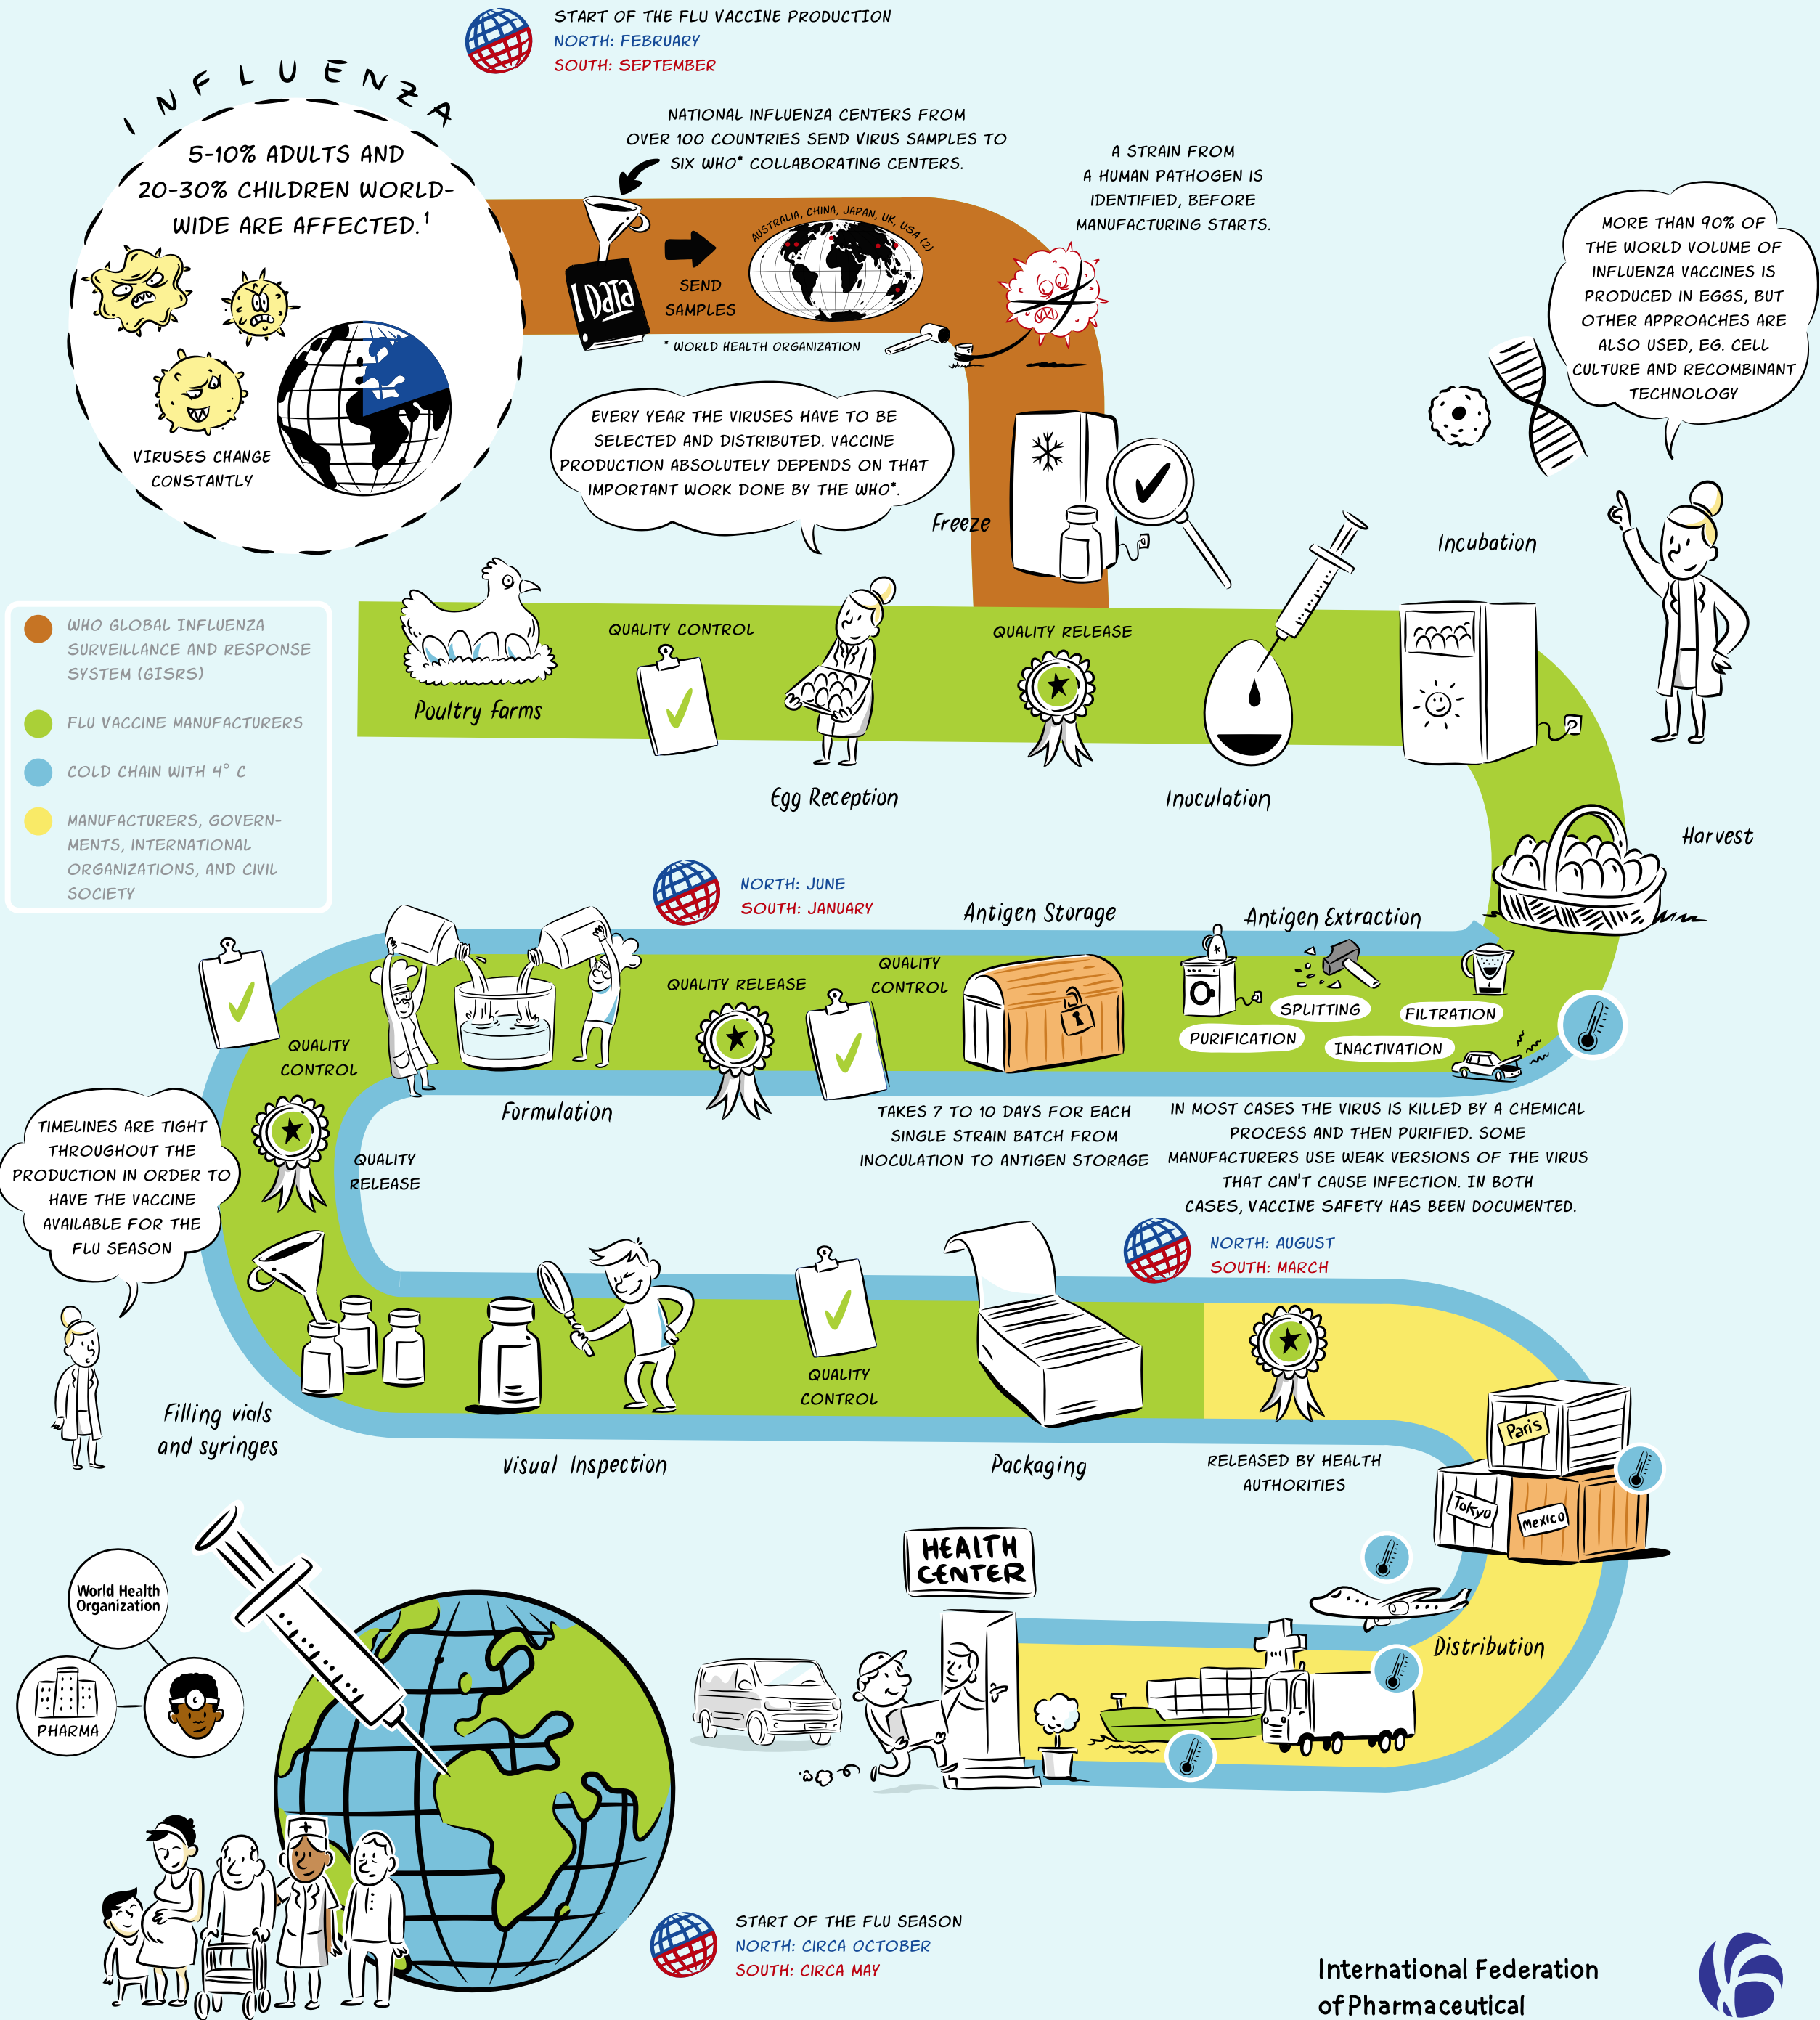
START OF THE FLU VACCINE PRODUCTION
NORTH: FEBRUARY
SOUTH: SEPTEMBER

INFLUENZA

5-10% ADULTS AND 20-30% CHILDREN WORLDWIDE ARE AFFECTED.$^1$

VIRUSES CHANGE CONSTANTLY

NATIONAL INFLUENZA CENTERS FROM OVER 100 COUNTRIES SEND VIRUS SAMPLES TO SIX WHO* COLLABORATING CENTERS.

DATA

SEND SAMPLES

AUSTRALIA, CHINA, JAPAN, UK, USA (2)

* WORLD HEALTH ORGANIZATION

A STRAIN FROM A HUMAN PATHOGEN IS IDENTIFIED, BEFORE MANUFACTURING STARTS.

MORE THAN 90% OF THE WORLD VOLUME OF INFLUENZA VACCINES IS PRODUCED IN EGGS, BUT OTHER APPROACHES ARE ALSO USED, EG. CELL CULTURE AND RECOMBINANT TECHNOLOGY

EVERY YEAR THE VIRUSES HAVE TO BE SELECTED AND DISTRIBUTED. VACCINE PRODUCTION ABSOLUTELY DEPENDS ON THAT IMPORTANT WORK DONE BY THE WHO*.

Freeze

Incubation

WHO GLOBAL INFLUENZA SURVEILLANCE AND RESPONSE SYSTEM (GISRS)
FLU VACCINE MANUFACTURERS
COLD CHAIN WITH 4° C
MANUFACTURERS, GOVERNMENTS, INTERNATIONAL ORGANIZATIONS, AND CIVIL SOCIETY

Poultry Farms
QUALITY CONTROL
Egg Reception
QUALITY RELEASE
Inoculation

Harvest

NORTH: JUNE
SOUTH: JANUARY

Antigen Storage
Antigen Extraction

QUALITY CONTROL
QUALITY RELEASE
QUALITY CONTROL
SPLITTING
FILTRATION
PURIFICATION
INACTIVATION

Formulation

TAKES 7 TO 10 DAYS FOR EACH SINGLE STRAIN BATCH FROM INOCULATION TO ANTIGEN STORAGE

IN MOST CASES THE VIRUS IS KILLED BY A CHEMICAL PROCESS AND THEN PURIFIED. SOME MANUFACTURERS USE WEAK VERSIONS OF THE VIRUS THAT CAN'T CAUSE INFECTION. IN BOTH CASES, VACCINE SAFETY HAS BEEN DOCUMENTED.

TIMELINES ARE TIGHT THROUGHOUT THE PRODUCTION IN ORDER TO HAVE THE VACCINE AVAILABLE FOR THE FLU SEASON

QUALITY RELEASE

NORTH: AUGUST
SOUTH: MARCH

Filling vials and syringes
Visual Inspection
QUALITY CONTROL
Packaging
RELEASED BY HEALTH AUTHORITIES

Paris
Tokyo
Mexico

HEALTH CENTER

Distribution

World Health Organization
PHARMA

START OF THE FLU SEASON
NORTH: CIRCA OCTOBER
SOUTH: CIRCA MAY

International Federation of Pharmaceutical